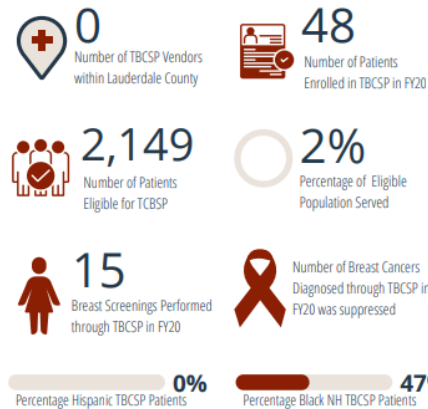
0
Number of TBCSP Vendors within Lauderdale County

48
Number of Patients Enrolled in TBCSP in FY20

2,149
Number of Patients Eligible for TCBSP

2%
Percentage of Eligible Population Served

15
Breast Screenings Performed through TBCSP in FY20

Number of Breast Cancers Diagnosed through TBCSP in FY20 was suppressed

0%
Percentage Hispanic TBCSP Patients

47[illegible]
Percentage Black NH TBCSP Patients